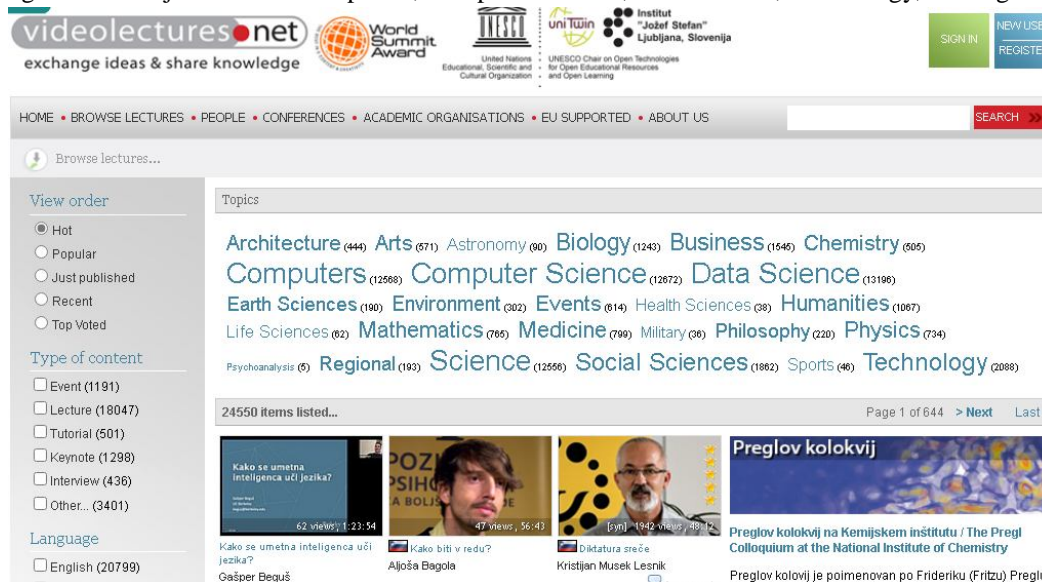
videolectures.net
exchange ideas & share knowledge

World Summit Award

UNESCO
United Nations Educational, Scientific and Cultural Organization

uniTwin
UNESCO Chair on Open Technologies for Open Educational Resources and Open Learning

Institut "Jožef Stefan" Ljubljana, Slovenija

SIGN IN
NEW USE REGISTE

HOME • BROWSE LECTURES • PEOPLE • CONFERENCES • ACADEMIC ORGANISATIONS • EU SUPPORTED • ABOUT US

SEARCH

Browse lectures...

View order
Hot
Popular
Just published
Recent
Top Voted

Type of content
Event (1191)
Lecture (18047)
Tutorial (501)
Keynote (1298)
Interview (436)
Other... (3401)

Language
English (20799)

Topics

Architecture (444) Arts (671) Astronomy (90) Biology (1243) Business (1546) Chemistry (505) Computers (12568) Computer Science (12672) Data Science (13196) Earth Sciences (190) Environment (302) Events (614) Health Sciences (38) Humanities (1067) Life Sciences (62) Mathematics (765) Medicine (799) Military (36) Philosophy (220) Physics (734) Psychoanalysis (5) Regional (193) Science (12556) Social Sciences (1862) Sports (46) Technology (2088)

24550 items listed...

Page 1 of 644 > Next Last

Kako se umetna inteligenca uči jezika?
62 views, 1:23:54
Kako se umetna inteligenca uči jezika?
Gašper Beguš

POZ PSIHO A BOLJ
47 views, 56:43
Kako biti v redu?
Aljoša Bagola

[syn] 1942 views, 48:12
Diktatura sreče
Kristijan Musek Lesnik

Preglov kolokvij
Preglov kolokvij na Kemijskem inštitutu / The Pregl Colloquium at the National Institute of Chemistry
Preglov kolovij je poimenovan po Frideriku (Fritzu) Pregl